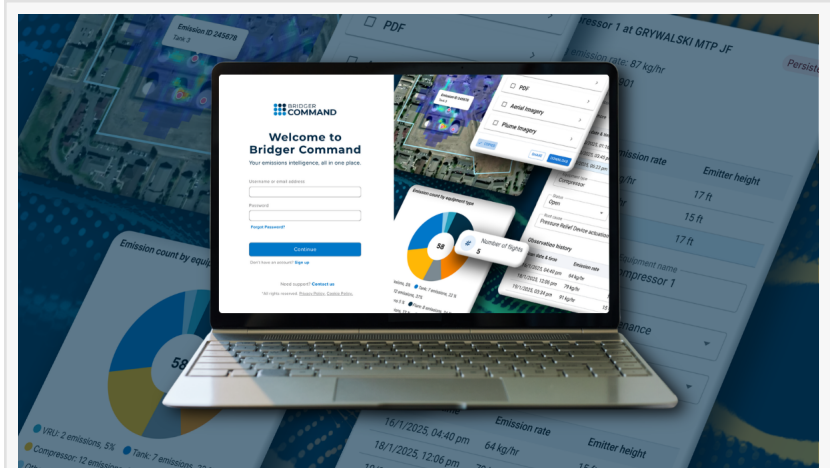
Emission ID 245676
Tank 3

PDF

ressor 1 at GRYWALSKI MTP JF
emission rate: 87 kg/hr
901
Persiste

Emission rate
Emitter height
/hr
17 ft
15 ft
17 ft
equipment name
ompressor 1
nance

BRIDGER COMMAND

Welcome to Bridger Command

Your emissions intelligence, all in one place.

Username or email address

Password

Forgot Password?

Continue

Don't have an account? Sign up

Need support? Contact us

All rights reserved. Privacy Policy. Cookie Policy.

PDF
Aerial Imagery
Plume Imagery

Emission count by equipment type

58

#
Number of flights
5

Observation history
Emission rate
18/1/2025, 04:40 pm 64 kg/hr
18/1/2025, 12:06 pm 79 kg/hr
19/1/2025, 03:29 pm 91 kg/hr

Compressor
Open
Pressure Relief Device actuation

Emission count by equip

58

VRU: 2 emissions, 5%
Tank: 7 emissions
Compressor: 12 emiss

16/1/2025, 04:40 pm
64 kg/hr
18/1/2025, 12:06 pm
Emission rate
Emitter height